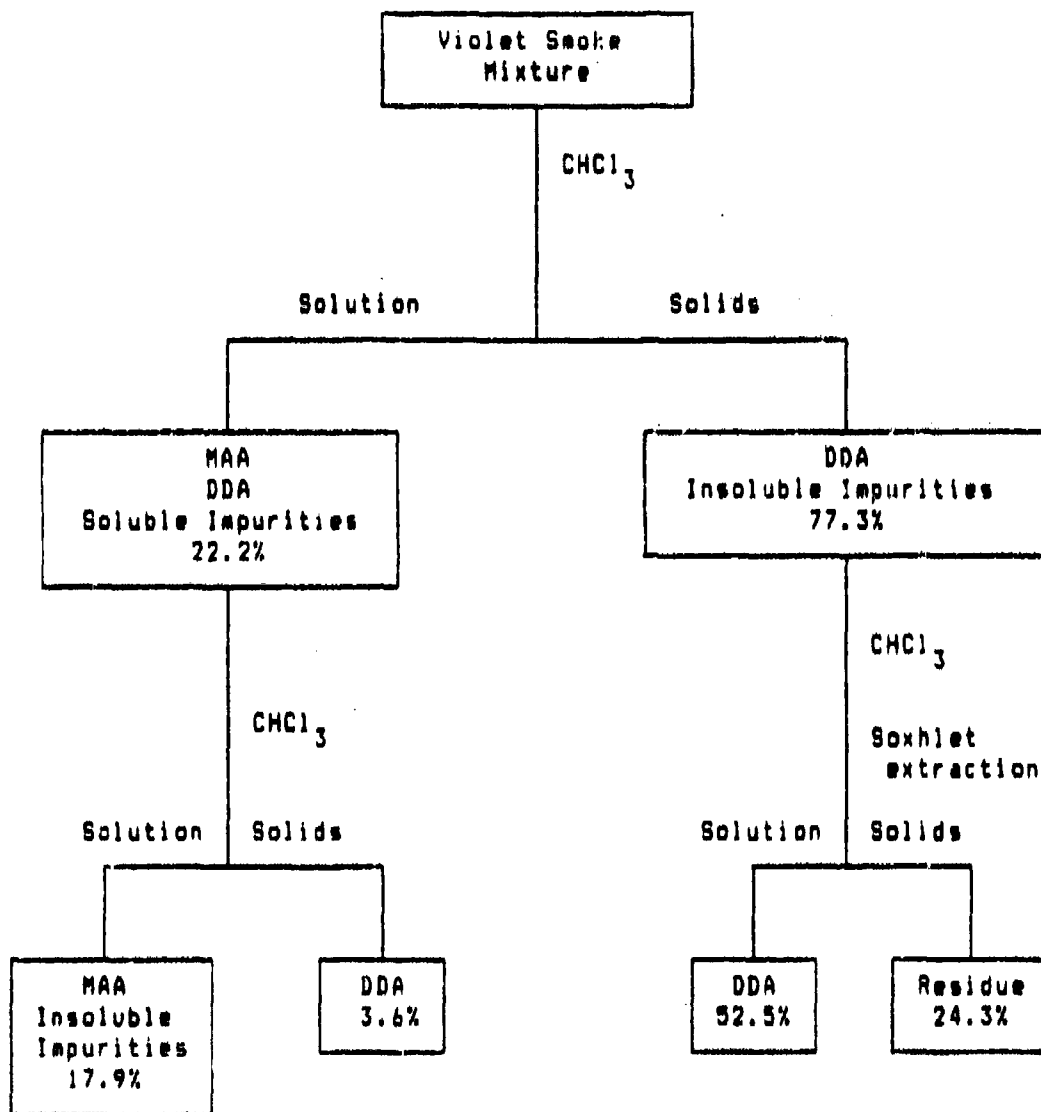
Violet Smoke Mixture

$CHCl_3$

Solution

Solids

MAA
DDA
Soluble Impurities
22.2%

DDA
Insoluble Impurities
77.3%

$CHCl_3$

$CHCl_3$

Soxhlet extraction

Solution

Solids

Solution

Solids

MAA
Insoluble Impurities
17.9%

DDA
3.6%

DDA
52.5%

Residue
24.3%